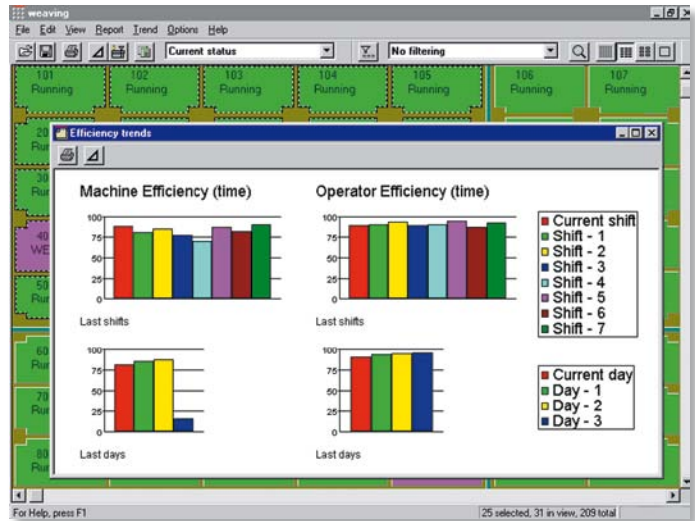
weaving

File Edit View Report Trend Options Help

Current status

No filtering

101 Running

102 Running

103 Running

104 Running

105 Running

106 Running

107 Running

20 Ru

30 Ru

40 WE

50 Ru

60 Ru

70 Ru

80 Ru

Efficiency trends

Machine Efficiency (time)

Operator Efficiency (time)

100
75
50
25
0

Last shifts

100
75
50
25
0

Last shifts

Current shift
Shift - 1
Shift - 2
Shift - 3
Shift - 4
Shift - 5
Shift - 6
Shift - 7

100
75
50
25
0

Last days

100
75
50
25
0

Last days

Current day
Day - 1
Day - 2
Day - 3

For Help, press F1

25 selected, 31 in view, 209 total